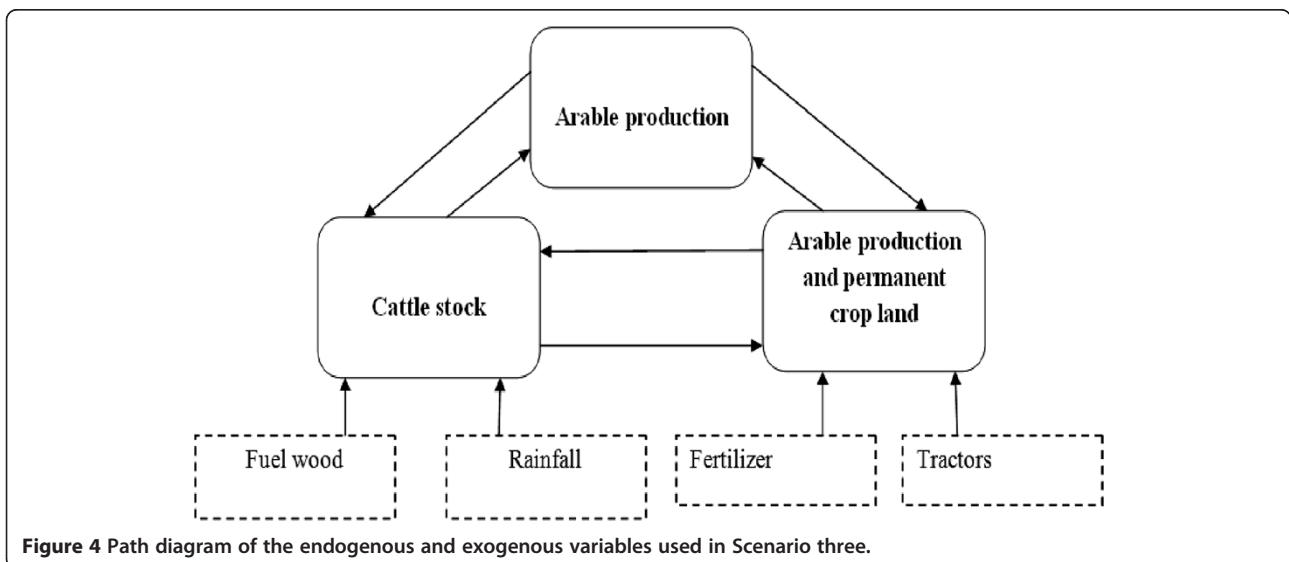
Arable production

Cattle stock

Arable production and permanent crop land

Fuel wood

Rainfall

Fertilizer

Tractors

**Figure 4** Path diagram of the endogenous and exogenous variables used in Scenario three.